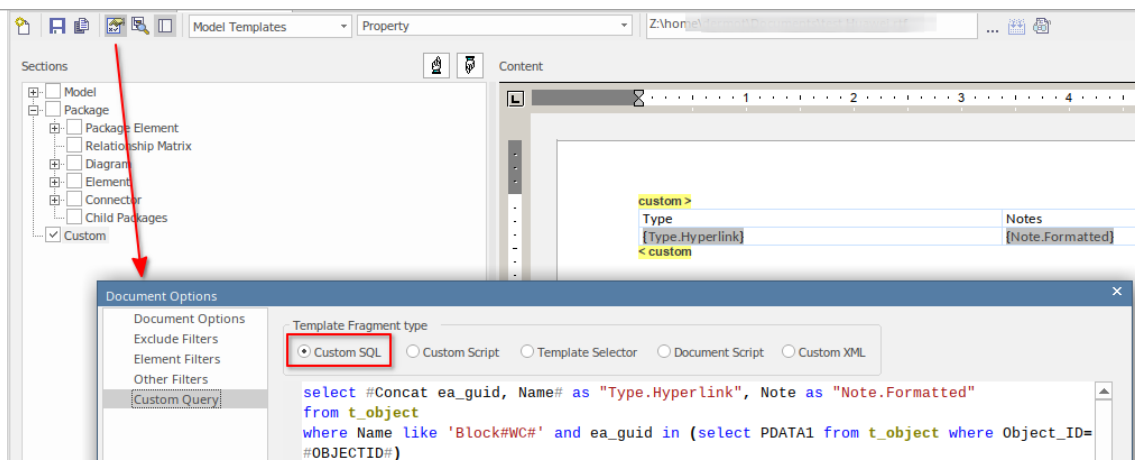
Model Templates
Property
Z:\home\ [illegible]
...

Sections
Model
Package
Package Element
Relationship Matrix
Diagram
Element
Connector
Child Packages
Custom

Content
1 2 3 4

custom >
| Type | Notes |
|---|---|
| {Type.Hyperlink} | {Note.Formatted} |

< custom

Document Options
×
Document Options
Exclude Filters
Element Filters
Other Filters
Custom Query

Template Fragment type
Custom SQL
Custom Script
Template Selector
Document Script
Custom XML

select #Concat ea_guid, Name# as "Type.Hyperlink", Note as "Note.Formatted"
from t_object
where Name like 'Block#WC#' and ea_guid in (select PDATA1 from t_object where Object_ID=
#OBJECTID#)